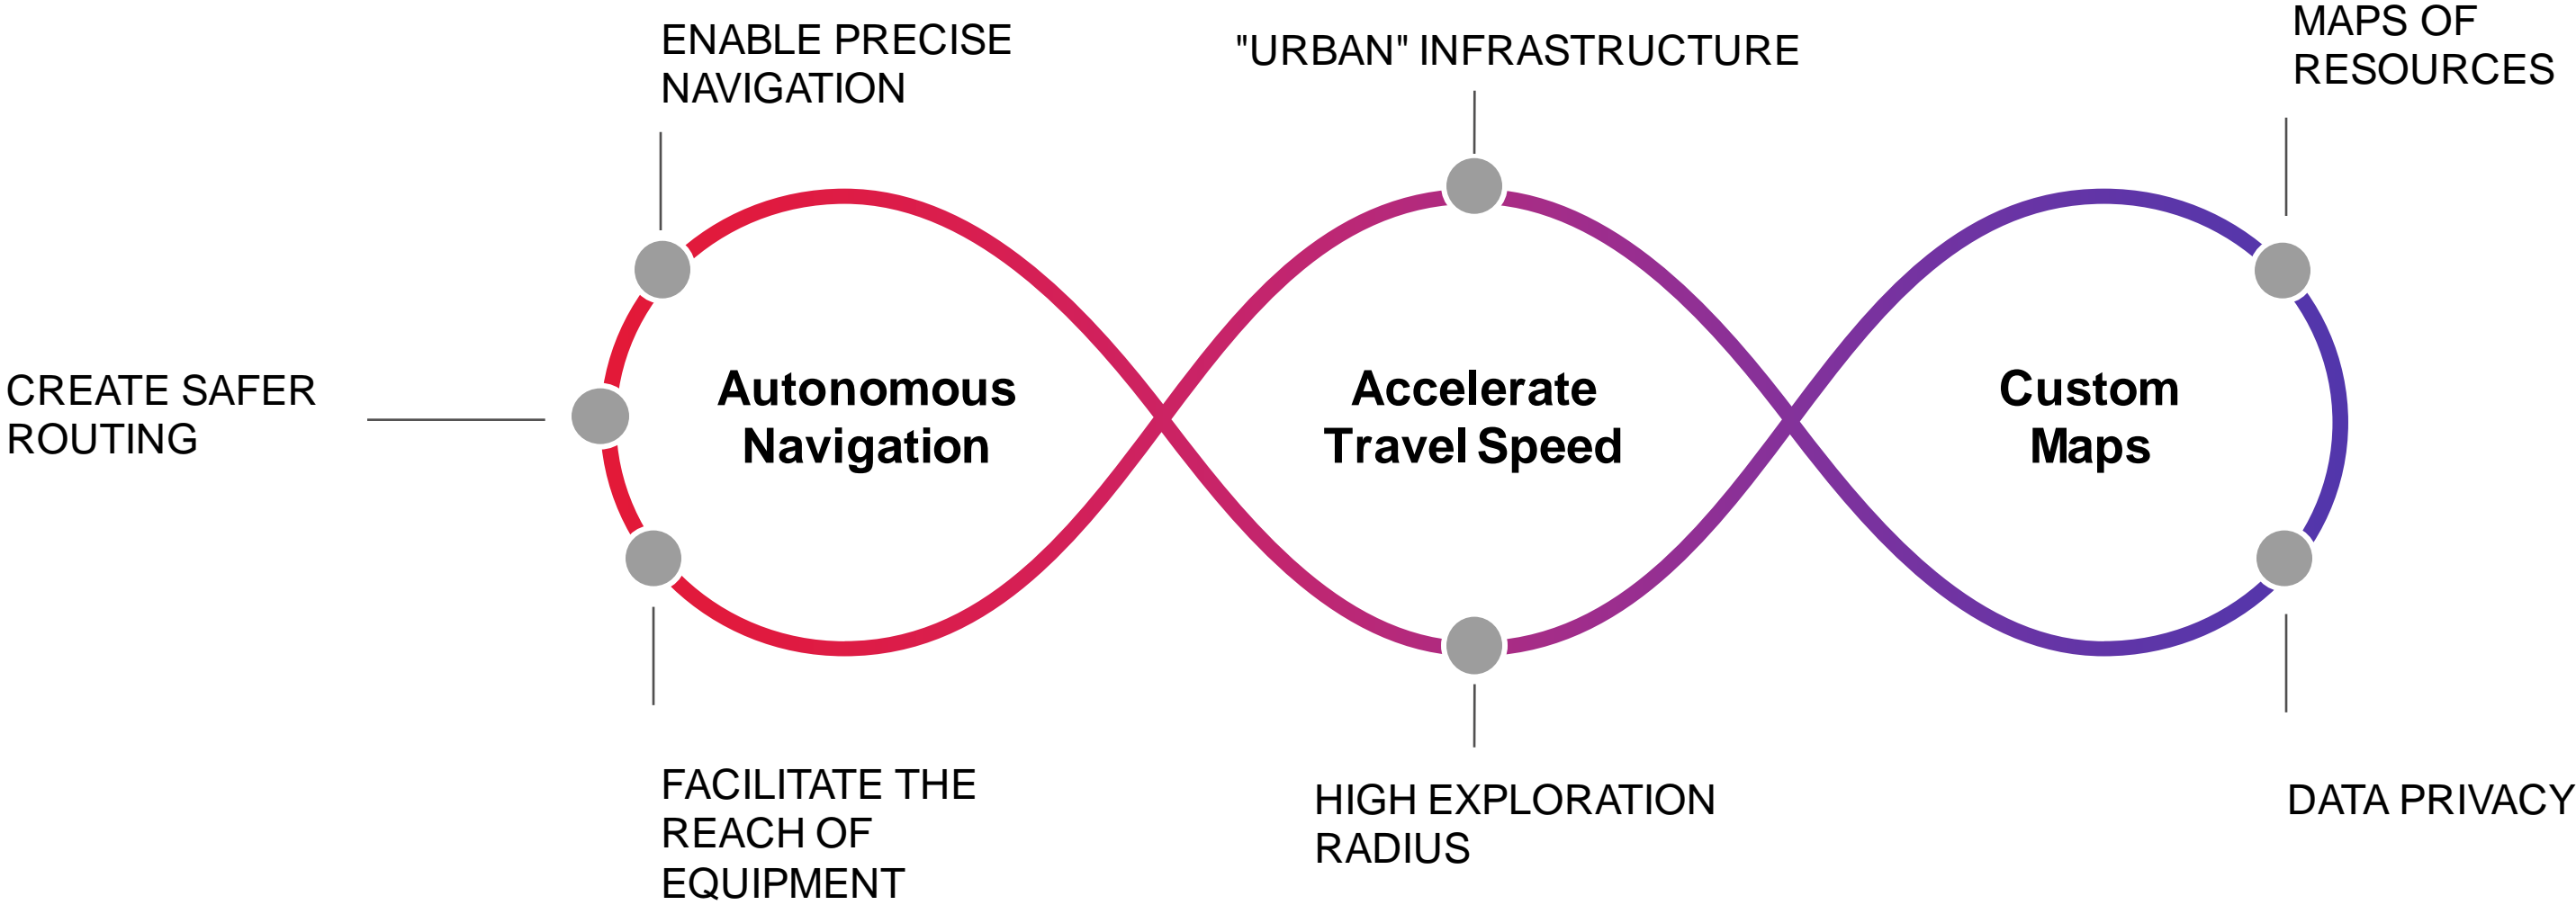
ENABLE PRECISE NAVIGATION

"URBAN" INFRASTRUCTURE

MAPS OF RESOURCES

CREATE SAFER ROUTING

Autonomous Navigation

Accelerate Travel Speed

Custom Maps

FACILITATE THE REACH OF EQUIPMENT

HIGH EXPLORATION RADIUS

DATA PRIVACY